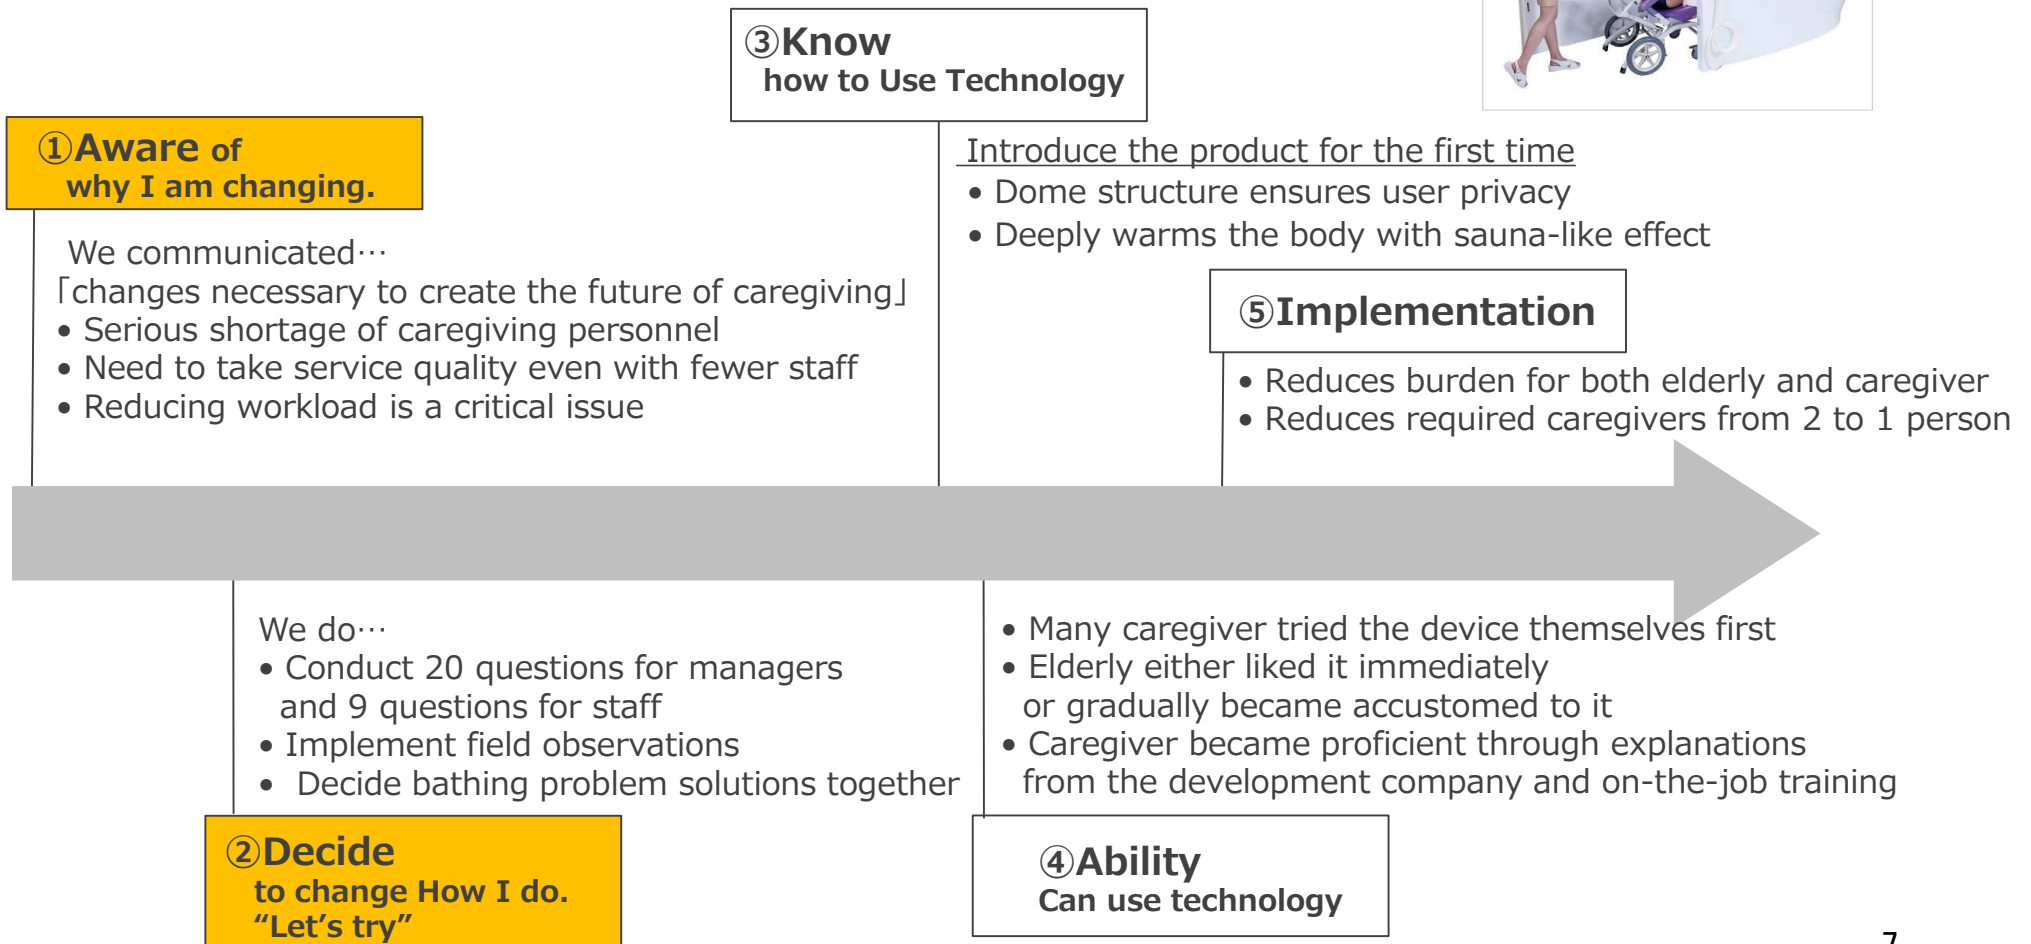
③Know
how to Use Technology

①Aware of
why I am changing.

We communicated…
「changes necessary to create the future of caregiving」
• Serious shortage of caregiving personnel
• Need to take service quality even with fewer staff
• Reducing workload is a critical issue

Introduce the product for the first time
• Dome structure ensures user privacy
• Deeply warms the body with sauna-like effect

⑤Implementation
• Reduces burden for both elderly and caregiver
• Reduces required caregivers from 2 to 1 person

We do…
• Conduct 20 questions for managers and 9 questions for staff
• Implement field observations
• Decide bathing problem solutions together

• Many caregiver tried the device themselves first
• Elderly either liked it immediately or gradually became accustomed to it
• Caregiver became proficient through explanations from the development company and on-the-job training

②Decide
to change How I do.
"Let's try"

④Ability
Can use technology

7